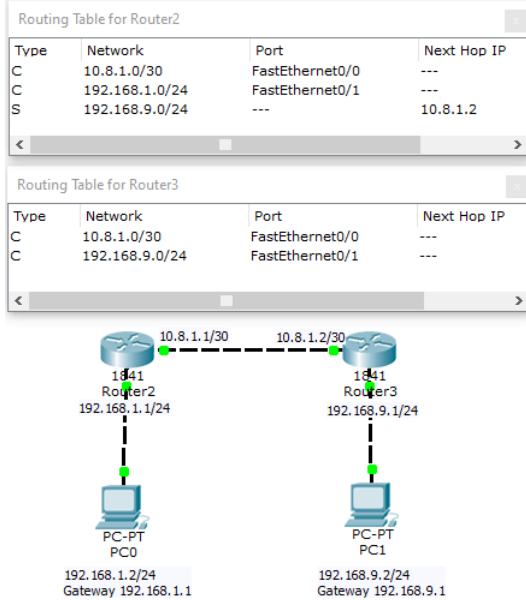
Routing Table for Router2

| Type | Network | Port | Next Hop IP |
|---|---|---|---|
| C | 10.8.1.0/30 | FastEthernet0/0 | --- |
| C | 192.168.1.0/24 | FastEthernet0/1 | --- |
| S | 192.168.9.0/24 | --- | 10.8.1.2 |

Routing Table for Router3

| Type | Network | Port | Next Hop IP |
|---|---|---|---|
| C | 10.8.1.0/30 | FastEthernet0/0 | --- |
| C | 192.168.9.0/24 | FastEthernet0/1 | --- |

10.8.1.1/30

10.8.1.2/30

1841
Router2
192.168.1.1/24

1841
Router3
192.168.9.1/24

PC-PT
PC0

PC-PT
PC1

192.168.1.2/24
Gateway 192.168.1.1

192.168.9.2/24
Gateway 192.168.9.1